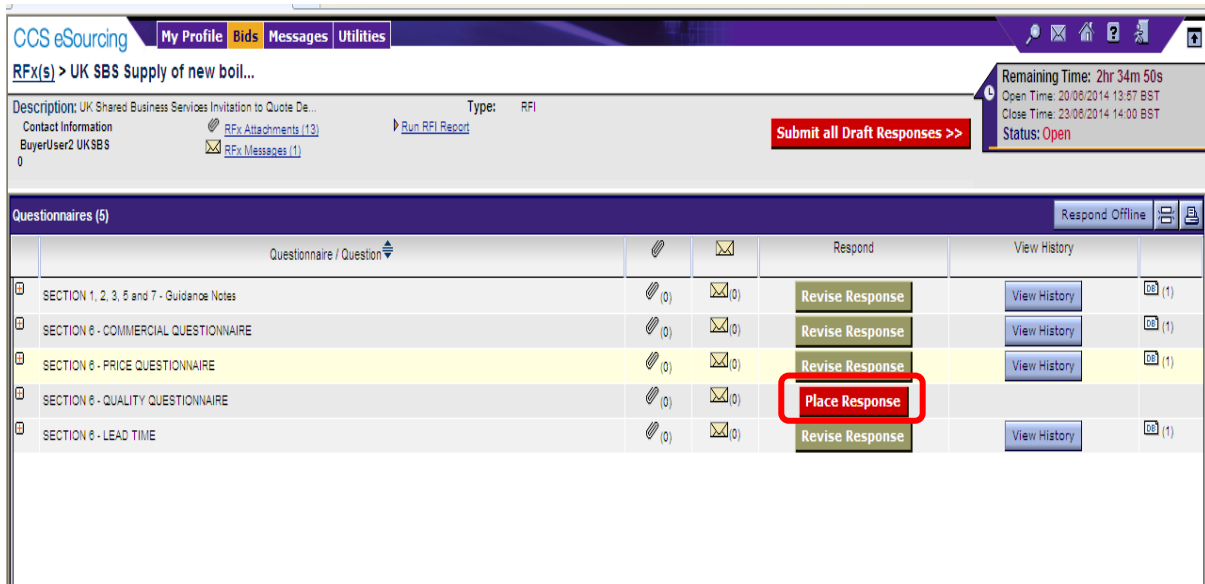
CCS eSourcing | My Profile | Bids | Messages | Utilities

RFx(s) > UK SBS Supply of new boil...

Remaining Time: 2hr 34m 50s
Open Time: 20/06/2014 13:57 BST
Close Time: 23/06/2014 14:00 BST
Status: Open

Description: UK Shared Business Services Invitation to Quote De...
Contact Information
BuyerUser2 UKSBS
0

RFx Attachments (13)
RFx Messages (1)

Type: RFI
Run RFI Report

Submit all Draft Responses >>

Questionnaires (5)

Respond Offline

| | Questionnaire / Question | | | Respond | View History | |
|---|---|---|---|---|---|---|
| | SECTION 1, 2, 3, 5 and 7 - Guidance Notes | (0) | (0) | Revise Response | View History | (1) |
| | SECTION 6 - COMMERCIAL QUESTIONNAIRE | (0) | (0) | Revise Response | View History | (1) |
| | SECTION 6 - PRICE QUESTIONNAIRE | (0) | (0) | Revise Response | View History | (1) |
| | SECTION 6 - QUALITY QUESTIONNAIRE | (0) | (0) | Place Response | | |
| | SECTION 6 - LEAD TIME | (0) | (0) | Revise Response | View History | (1) |